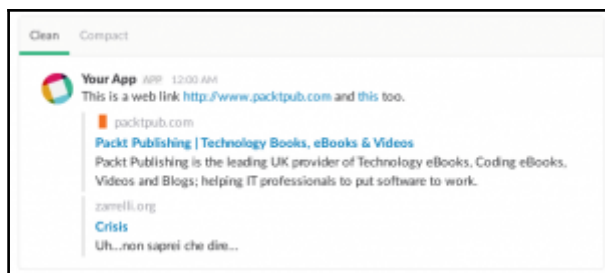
Clean Compact

Your App APP 12:00 AM
This is a web link http://www.packtpub.com and this too.

packtpub.com
Packt Publishing | Technology Books, eBooks & Videos
Packt Publishing is the leading UK provider of Technology eBooks, Coding eBooks, Videos and Blogs; helping IT professionals to put software to work.

zarrelli.org
Crisis
Uh...non saprei che dire...